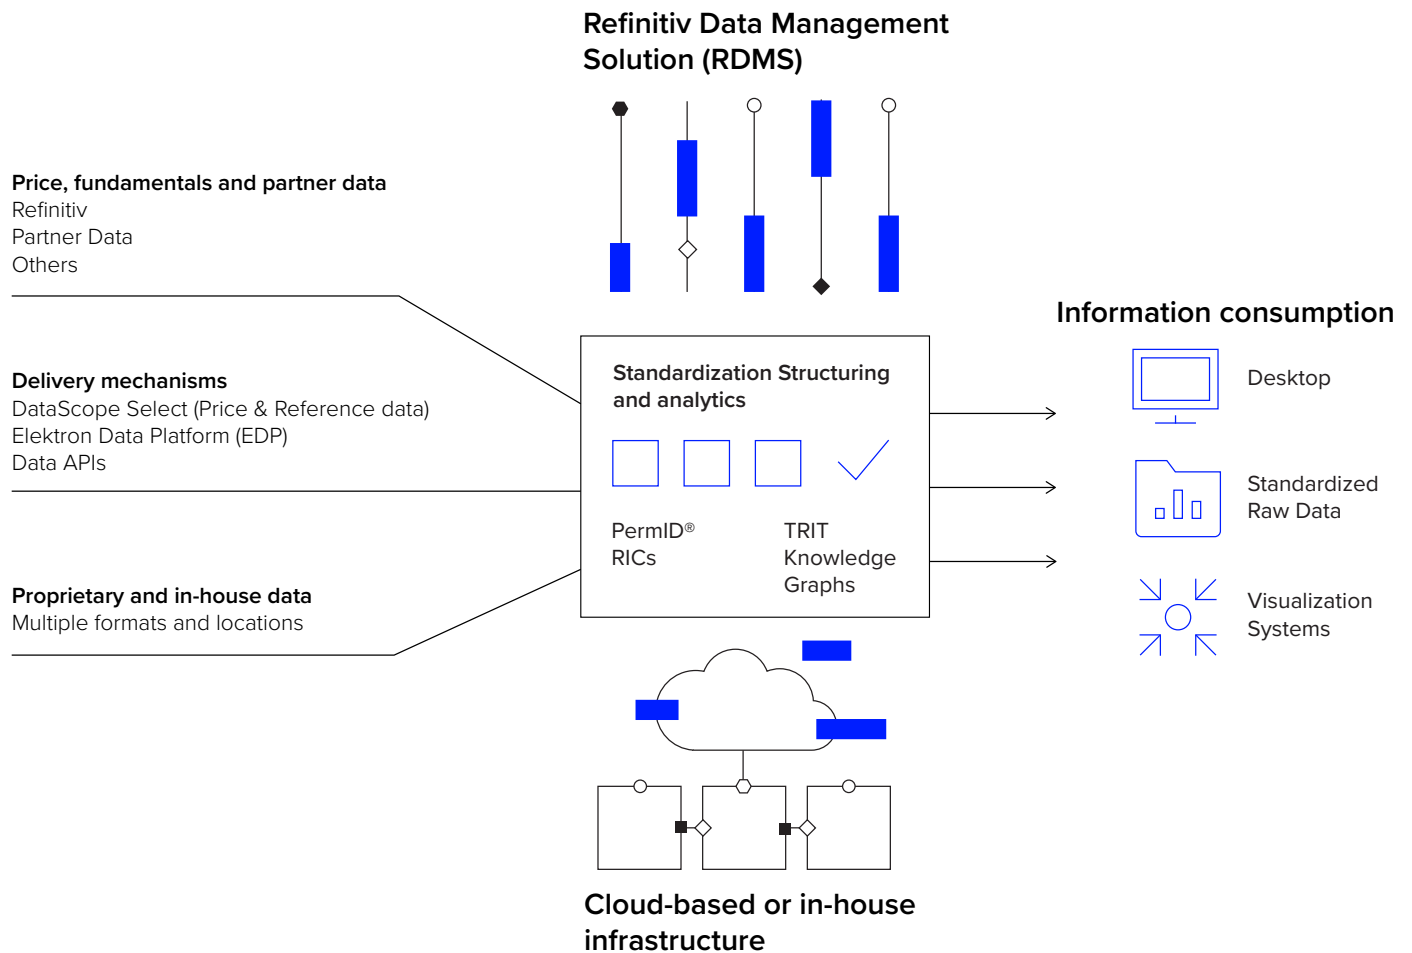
Refinitiv Data Management Solution (RDMS)

Price, fundamentals and partner data
Refinitiv
Partner Data
Others

Delivery mechanisms
DataScope Select (Price & Reference data)
Elektron Data Platform (EDP)
Data APIs

Proprietary and in-house data
Multiple formats and locations

Standardization Structuring and analytics

PermID®
RICs

TRIT
Knowledge
Graphs

Information consumption

Desktop

Standardized
Raw Data

Visualization
Systems

Cloud-based or in-house infrastructure